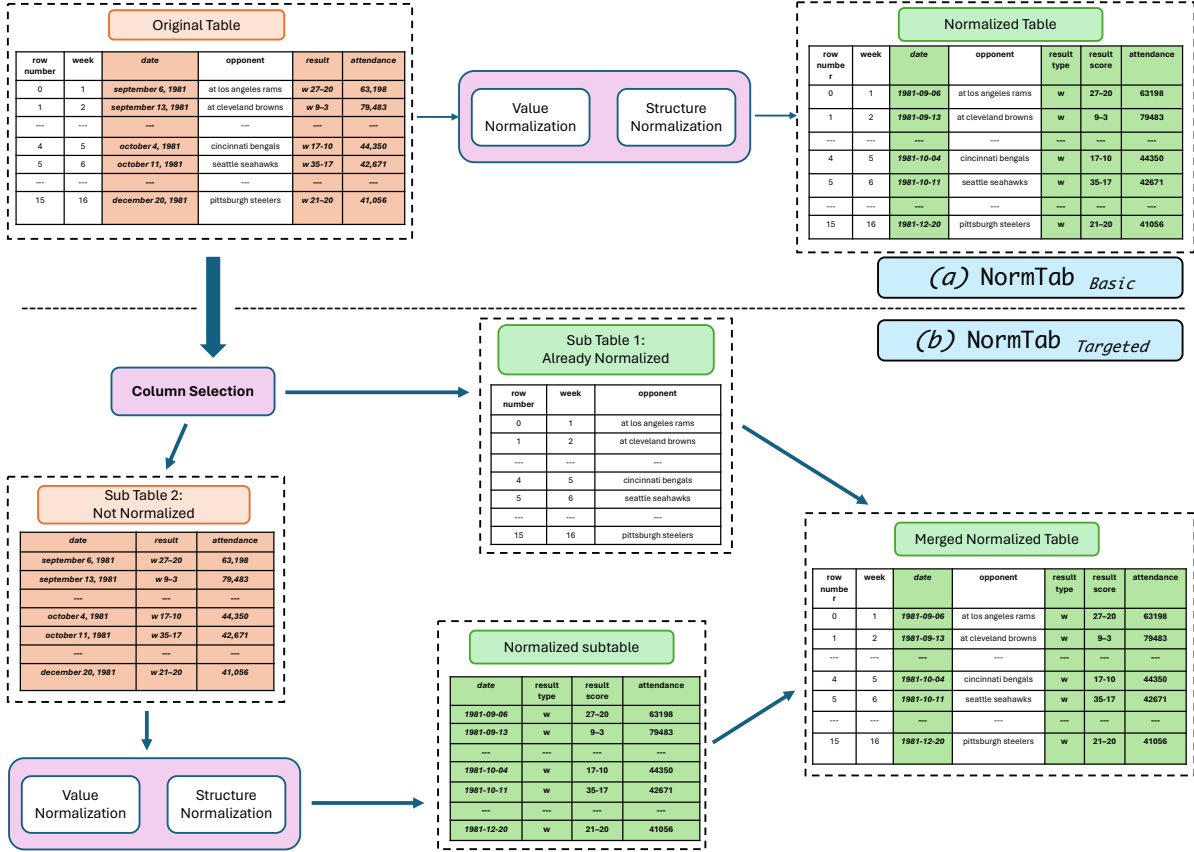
Original Table

| row number | week | date | opponent | result | attendance |
|---|---|---|---|---|---|
| 0 | 1 | september 6, 1981 | at los angeles rams | w 27–20 | 63,198 |
| 1 | 2 | september 13, 1981 | at cleveland browns | w 9–3 | 79,483 |
| --- | --- | --- | --- | --- | --- |
| 4 | 5 | october 4, 1981 | cincinnati bengals | w 17-10 | 44,350 |
| 5 | 6 | october 11, 1981 | seattle seahawks | w 35-17 | 42,671 |
| --- | --- | --- | --- | --- | --- |
| 15 | 16 | december 20, 1981 | pittsburgh steelers | w 21–20 | 41,056 |

Value Normalization

Structure Normalization

Normalized Table

| row number | week | date | opponent | result type | result score | attendance |
|---|---|---|---|---|---|---|
| 0 | 1 | 1981-09-06 | at los angeles rams | w | 27–20 | 63198 |
| 1 | 2 | 1981-09-13 | at cleveland browns | w | 9–3 | 79483 |
| --- | --- | --- | --- | --- | --- | --- |
| 4 | 5 | 1981-10-04 | cincinnati bengals | w | 17-10 | 44350 |
| 5 | 6 | 1981-10-11 | seattle seahawks | w | 35-17 | 42671 |
| --- | --- | --- | --- | --- | --- | --- |
| 15 | 16 | 1981-12-20 | pittsburgh steelers | w | 21–20 | 41056 |

(a) NormTab $_{Basic}$

(b) NormTab $_{Targeted}$

Column Selection

Sub Table 1: Already Normalized

| row number | week | opponent |
|---|---|---|
| 0 | 1 | at los angeles rams |
| 1 | 2 | at cleveland browns |
| --- | --- | --- |
| 4 | 5 | cincinnati bengals |
| 5 | 6 | seattle seahawks |
| --- | --- | --- |
| 15 | 16 | pittsburgh steelers |

Sub Table 2: Not Normalized

| date | result | attendance |
|---|---|---|
| september 6, 1981 | w 27–20 | 63,198 |
| september 13, 1981 | w 9–3 | 79,483 |
| --- | --- | --- |
| october 4, 1981 | w 17-10 | 44,350 |
| october 11, 1981 | w 35-17 | 42,671 |
| --- | --- | --- |
| december 20, 1981 | w 21–20 | 41,056 |

Value Normalization

Structure Normalization

Normalized subtable

| date | result type | result score | attendance |
|---|---|---|---|
| 1981-09-06 | w | 27–20 | 63198 |
| 1981-09-13 | w | 9–3 | 79483 |
| --- | --- | --- | --- |
| 1981-10-04 | w | 17-10 | 44350 |
| 1981-10-11 | w | 35-17 | 42671 |
| --- | --- | --- | --- |
| 1981-12-20 | w | 21–20 | 41056 |

Merged Normalized Table

| row number | week | date | opponent | result type | result score | attendance |
|---|---|---|---|---|---|---|
| 0 | 1 | 1981-09-06 | at los angeles rams | w | 27–20 | 63198 |
| 1 | 2 | 1981-09-13 | at cleveland browns | w | 9–3 | 79483 |
| --- | --- | --- | --- | --- | --- | --- |
| 4 | 5 | 1981-10-04 | cincinnati bengals | w | 17-10 | 44350 |
| 5 | 6 | 1981-10-11 | seattle seahawks | w | 35-17 | 42671 |
| --- | --- | --- | --- | --- | --- | --- |
| 15 | 16 | 1981-12-20 | pittsburgh steelers | w | 21–20 | 41056 |